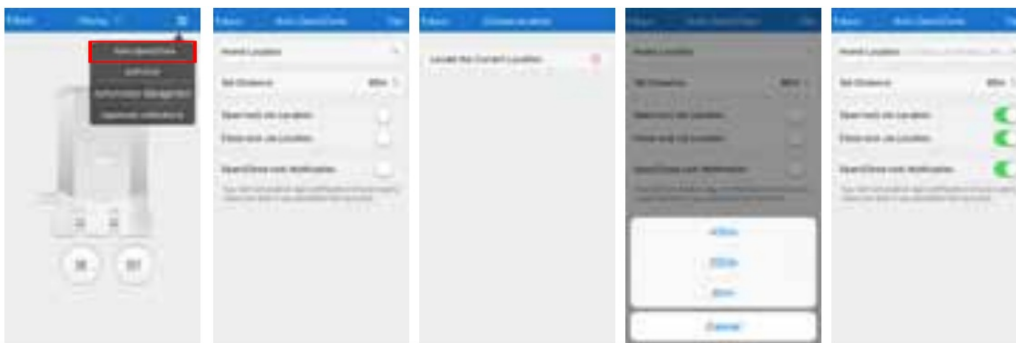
Auto Open/Close

Home Location

Set Distance 80m

Open lock via Location

Close lock via Location

Open/Close lock Notification

Locate the Current Location

Home Location

Set Distance 80m

Open lock via Location

Close lock via Location

Open/Close lock Notification

Cancel

Home Location

Set Distance 80m

Open lock via Location

Close lock via Location

Open/Close lock Notification